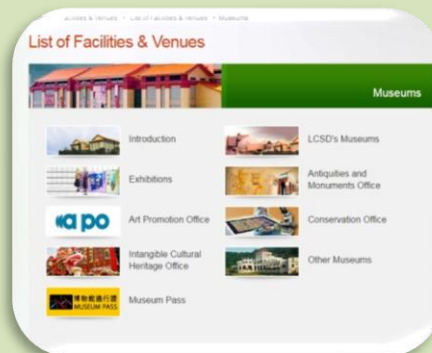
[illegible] > List of Facilities & Venues > Museums

List of Facilities & Venues

Museums

Introduction

LCSD's Museums

Exhibitions

Antiquities and Monuments Office

apo

Art Promotion Office

Conservation Office

Intangible Cultural Heritage Office

Other Museums

博物館通行證 MUSEUM PASS

Museum Pass